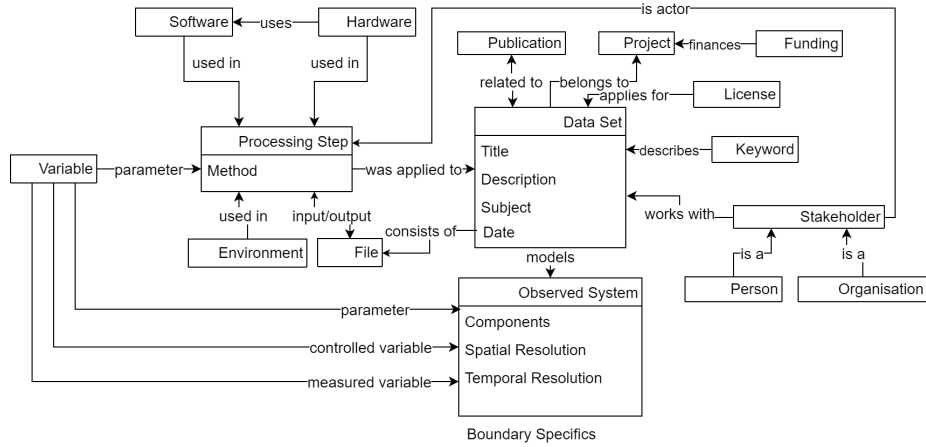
Software
uses
Hardware
is actor
used in
used in
Publication
Project
finances
Funding
related to
belongs to
applies for
License
Processing Step
Method
Data Set
Title
Description
Subject
Date
describes
Keyword
Variable
parameter
was applied to
used in
input/output
works with
Stakeholder
Environment
File
consists of
models
is a
is a
Person
Organisation
Observed System
Components
Spatial Resolution
Temporal Resolution
parameter
controlled variable
measured variable
Boundary Specifics